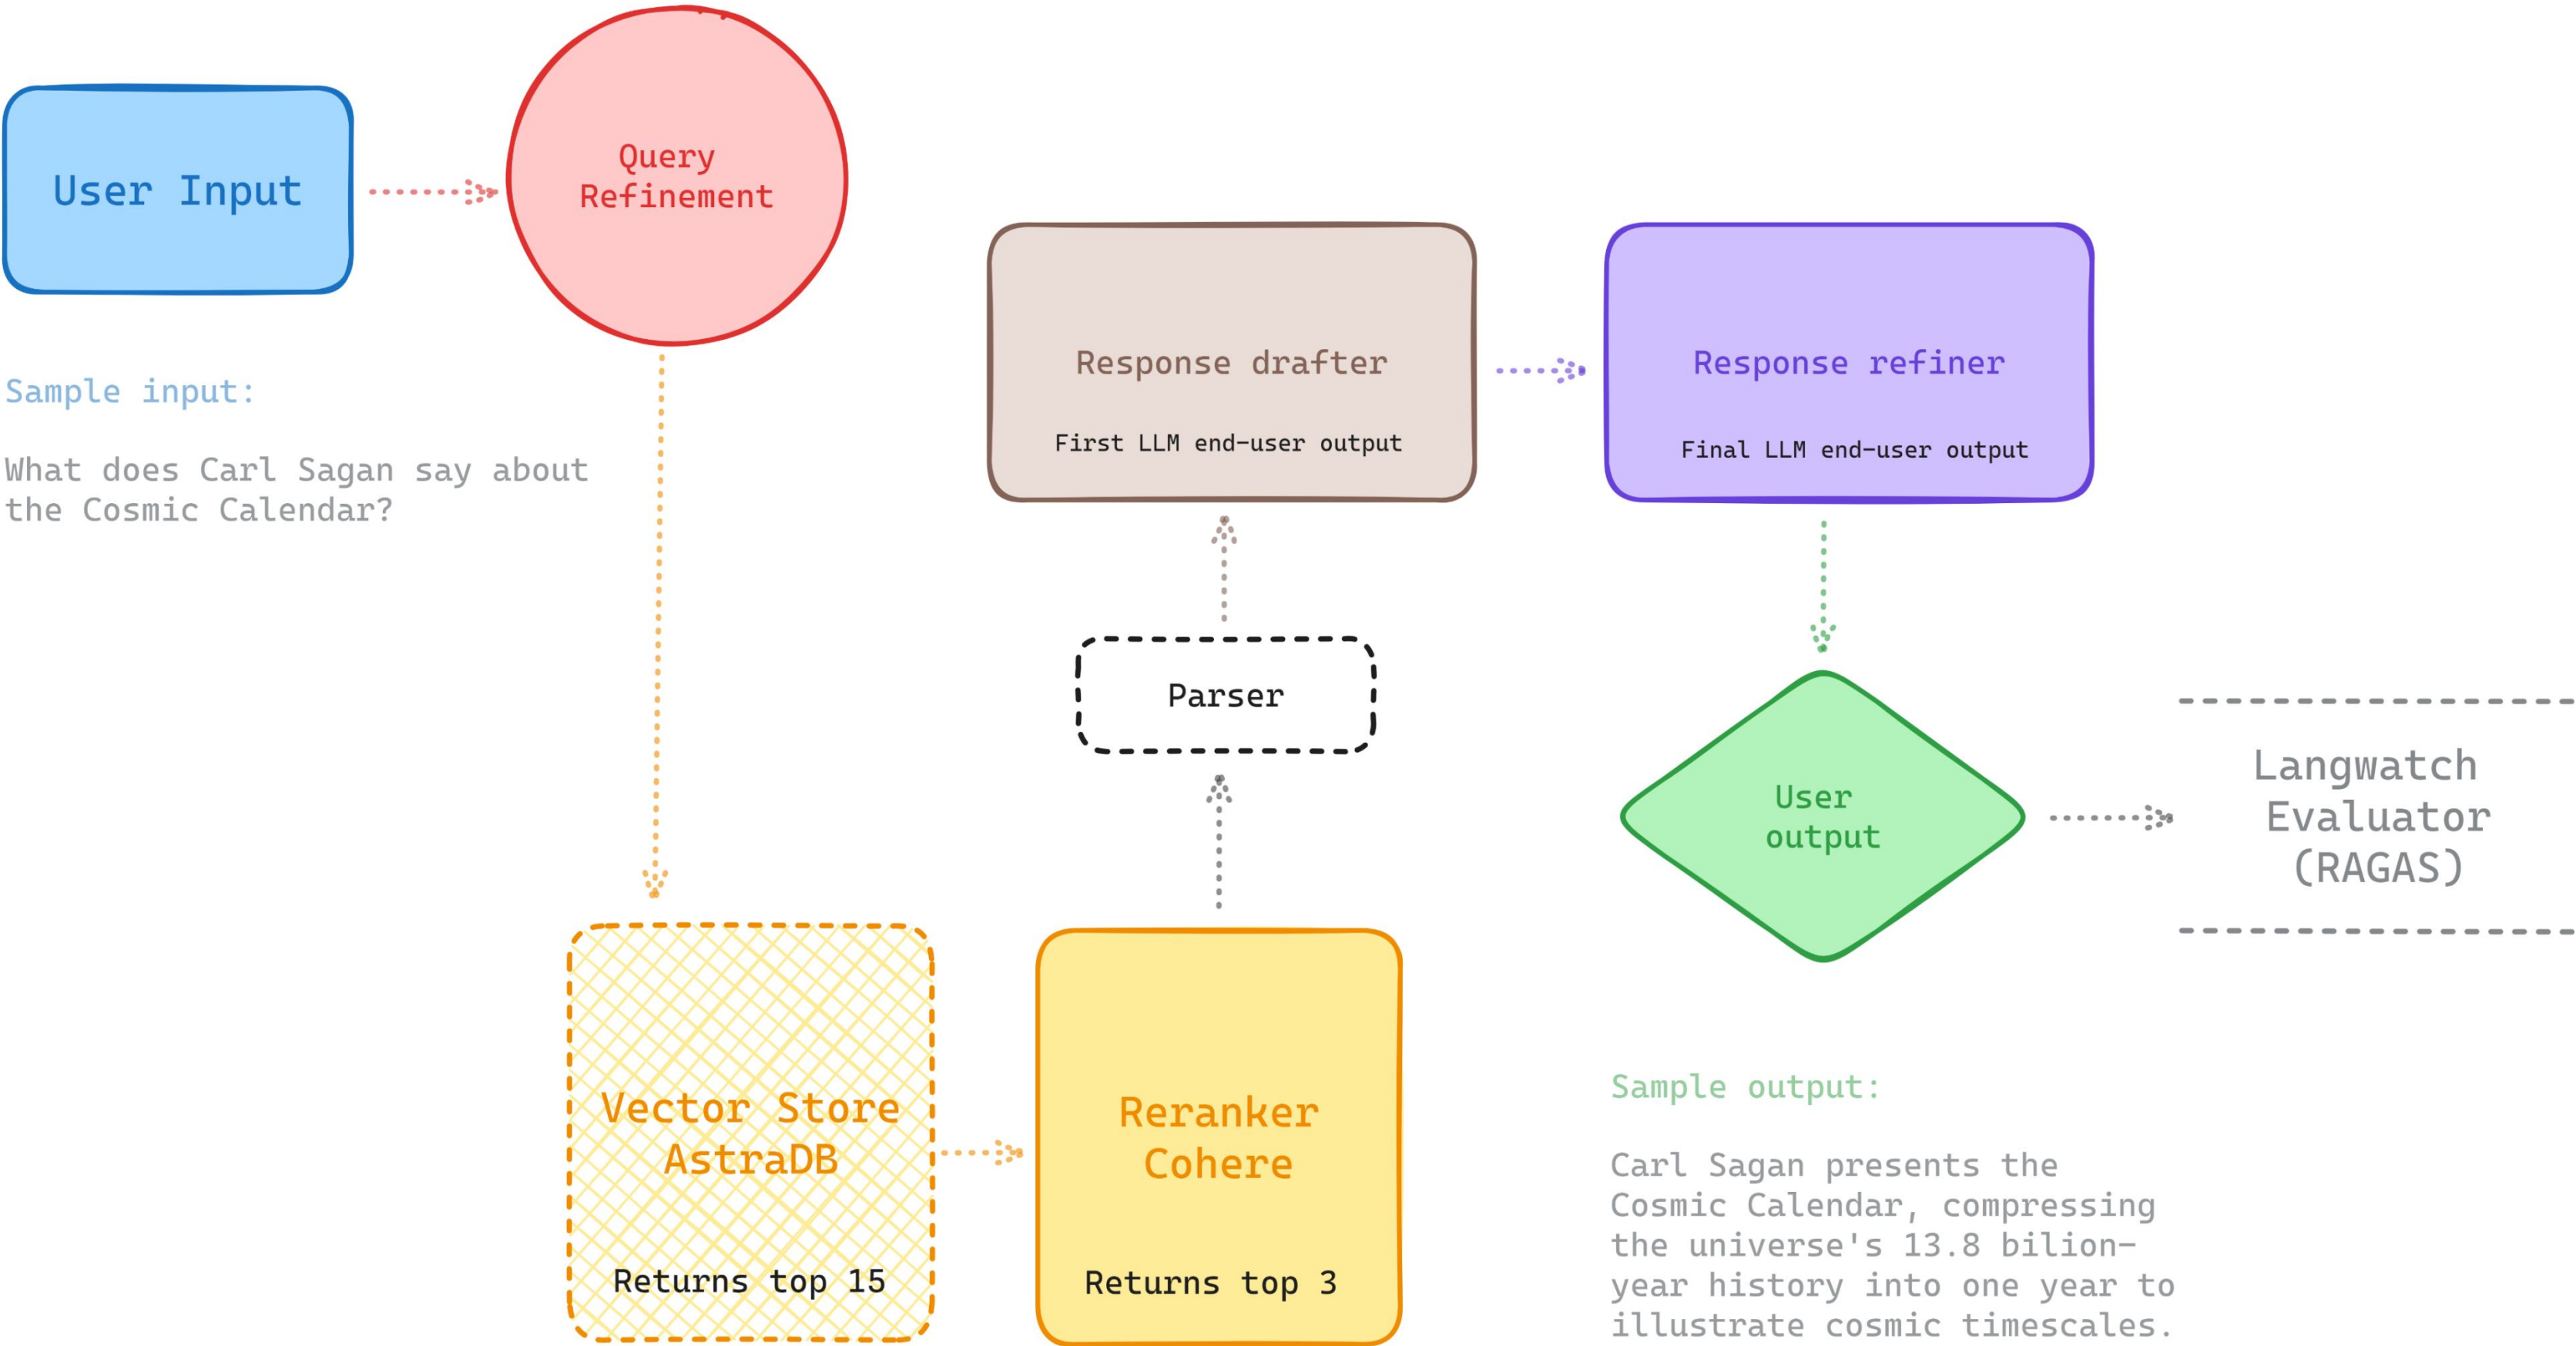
User Input

Query Refinement

Sample input:

What does Carl Sagan say about the Cosmic Calendar?

Response drafter

First LLM end-user output

Response refiner

Final LLM end-user output

Parser

User output

Langwatch Evaluator (RAGAS)

Vector Store AstraDB

Returns top 15

Reranker Cohere

Returns top 3

Sample output:

Carl Sagan presents the Cosmic Calendar, compressing the universe's 13.8 bilion-year history into one year to illustrate cosmic timescales.